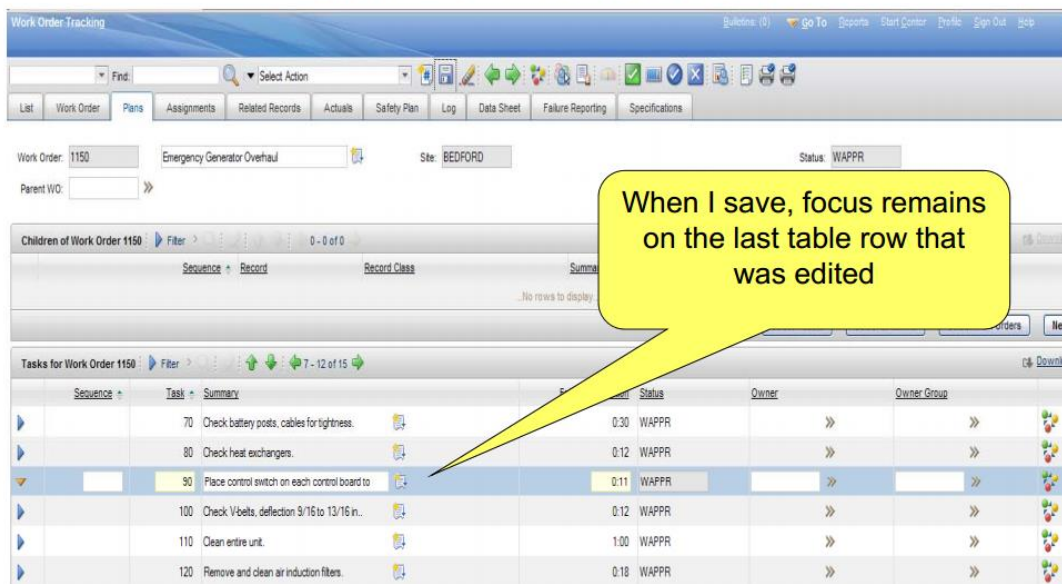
Work Order Tracking

Bulletins: (0) Go To Reports Start Center Profile Sign Out Help

Find: Select Action

List | Work Order | Plans | Assignments | Related Records | Actuals | Safety Plan | Log | Data Sheet | Failure Reporting | Specifications

Work Order: 1150 Emergency Generator Overhaul Site: BEDFORD Status: WAPPR

Parent WO:

When I save, focus remains on the last table row that was edited

Children of Work Order 1150 Filter 0 - 0 of 0

| Sequence | Record | Record Class | Summary |
|---|---|---|---|

No rows to display

orders

Tasks for Work Order 1150 Filter 7 - 12 of 15 Download

| Sequence | Task | Summary | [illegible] | Status | Owner | Owner Group |
|---|---|---|---|---|---|---|
| | 70 | Check battery posts, cables for tightness. | 0:30 | WAPPR | | |
| | 80 | Check heat exchangers. | 0:12 | WAPPR | | |
| | 90 | Place control switch on each control board to | 0:11 | WAPPR | | |
| | 100 | Check V-belts, deflection 9/16 to 13/16 in.. | 0:12 | WAPPR | | |
| | 110 | Clean entire unit. | 1:00 | WAPPR | | |
| | 120 | Remove and clean air induction filters. | 0:18 | WAPPR | | |